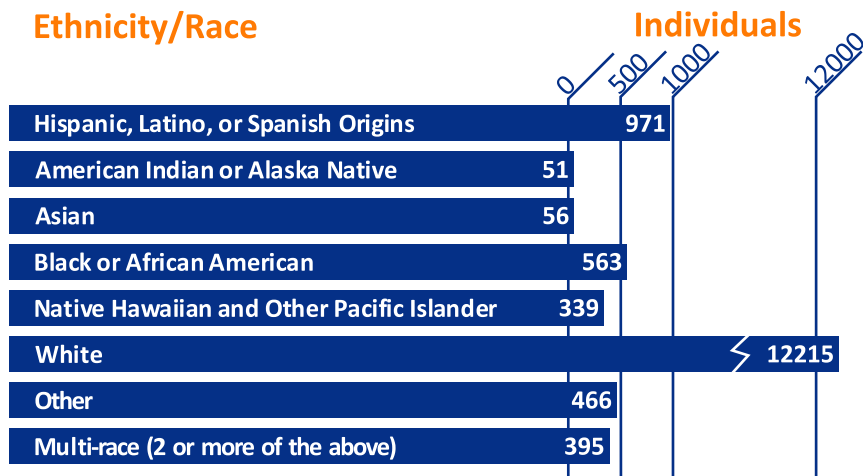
Ethnicity/Race

Individuals

0
500
1000
12000

| Ethnicity/Race | Individuals |
|---|---|
| Hispanic, Latino, or Spanish Origins | 971 |
| American Indian or Alaska Native | 51 |
| Asian | 56 |
| Black or African American | 563 |
| Native Hawaiian and Other Pacific Islander | 339 |
| White | 12215 |
| Other | 466 |
| Multi-race (2 or more of the above) | 395 |